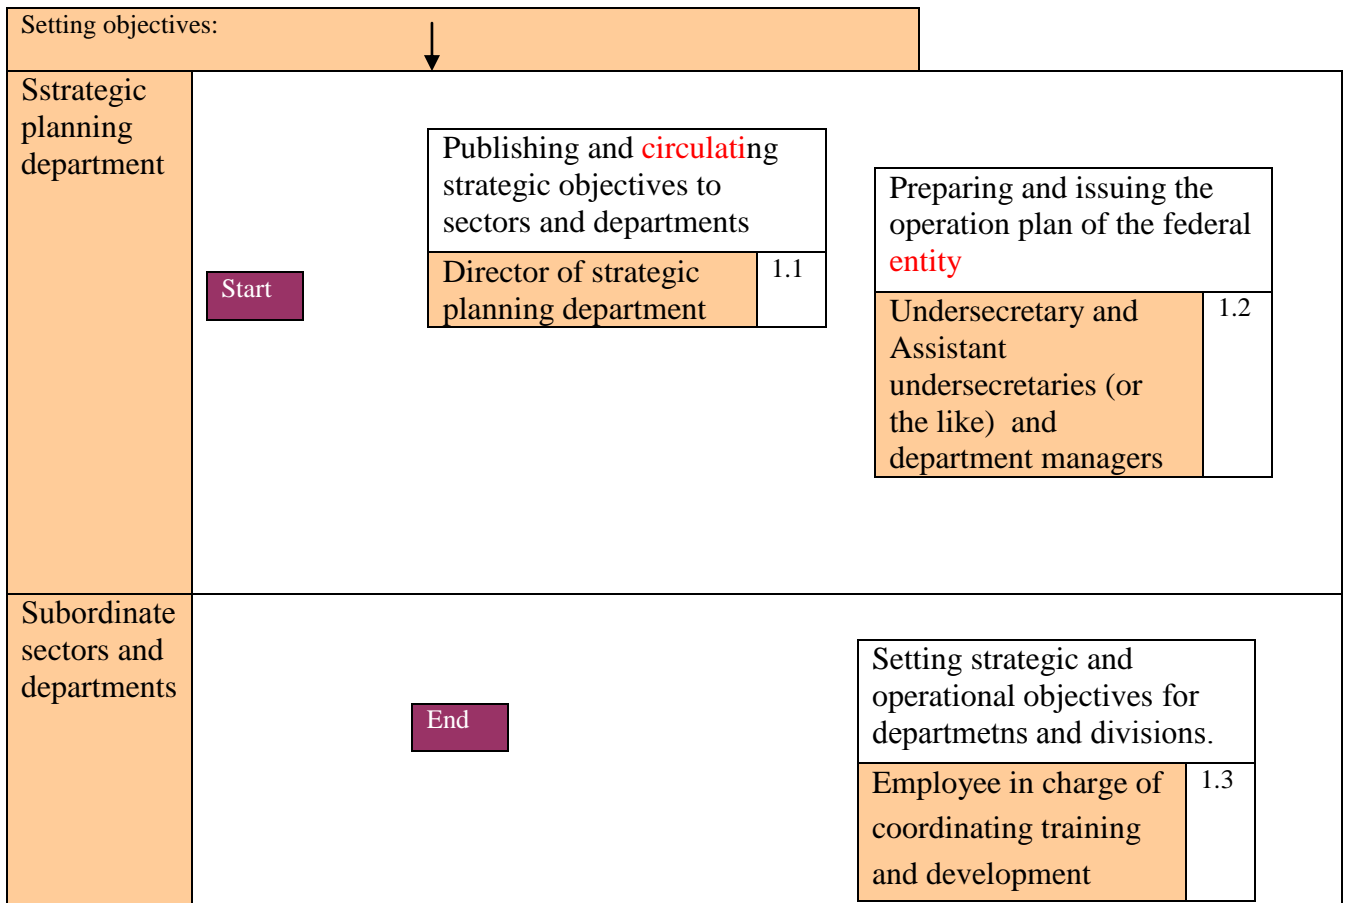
Setting objectives:

Sstrategic planning department

Start

Publishing and circulating strategic objectives to sectors and departments

Director of strategic planning department

1.1

Preparing and issuing the operation plan of the federal entity

Undersecretary and Assistant undersecretaries (or the like) and department managers

1.2

Subordinate sectors and departments

End

Setting strategic and operational objectives for departmetns and divisions.

Employee in charge of coordinating training and development

1.3